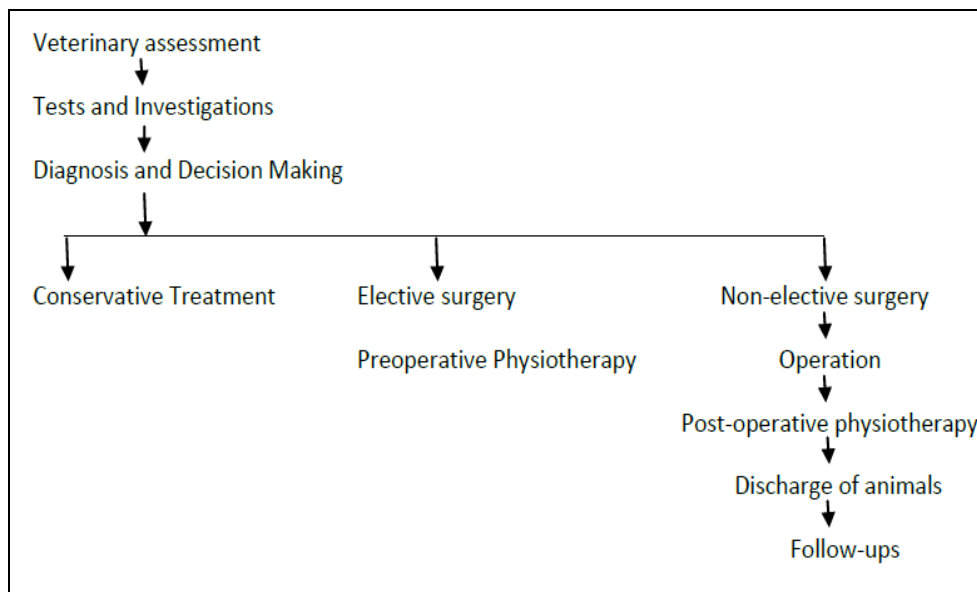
Veterinary assessment

Tests and Investigations

Diagnosis and Decision Making

Conservative Treatment

Elective surgery

Preoperative Physiotherapy

Non-elective surgery

Operation

Post-operative physiotherapy

Discharge of animals

Follow-ups